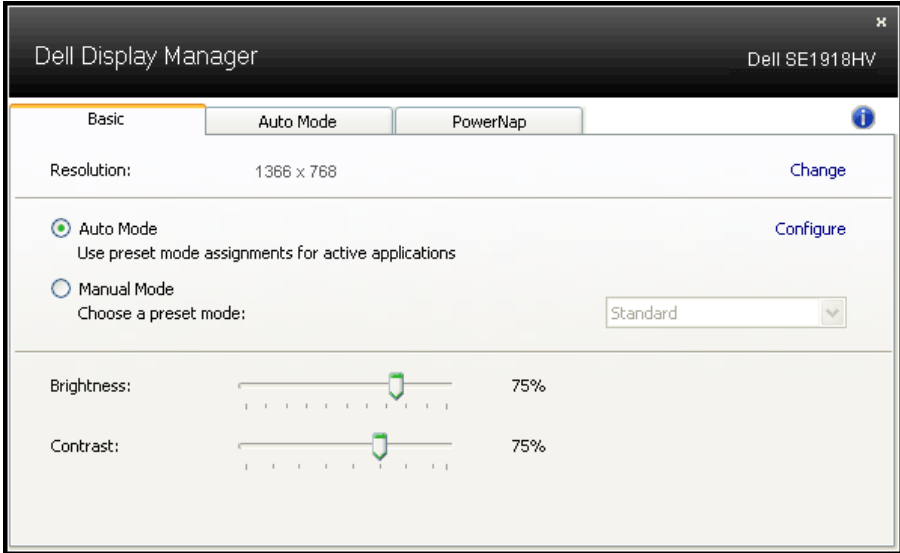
Dell Display Manager

Dell SE1918HV

×

Basic | Auto Mode | PowerNap

Resolution: 1366 x 768 Change

Auto Mode
Use preset mode assignments for active applications

Configure

Manual Mode
Choose a preset mode:

Standard

Brightness: 75%

Contrast: 75%